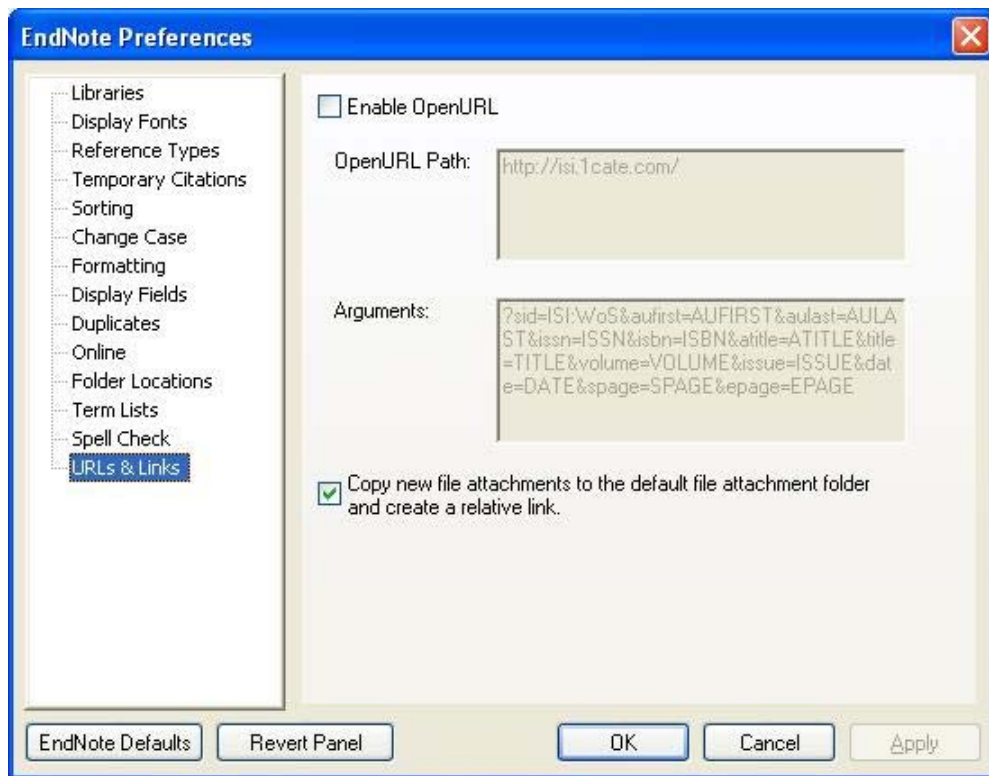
EndNote Preferences

Libraries
Display Fonts
Reference Types
Temporary Citations
Sorting
Change Case
Formatting
Display Fields
Duplicates
Online
Folder Locations
Term Lists
Spell Check
URLs & Links

Enable OpenURL

OpenURL Path:
http://isi.1cate.com/

Arguments:
?sid=ISI:WoS&aufirst=AUFIRST&aulast=AULAST&issn=ISSN&isbn=ISBN&atitle=ATITLE&title=TITLE&volume=VOLUME&issue=ISSUE&date=DATE&spage=SPAGE&epage=EPAGE

Copy new file attachments to the default file attachment folder and create a relative link.

EndNote Defaults
Revert Panel
OK
Cancel
Apply